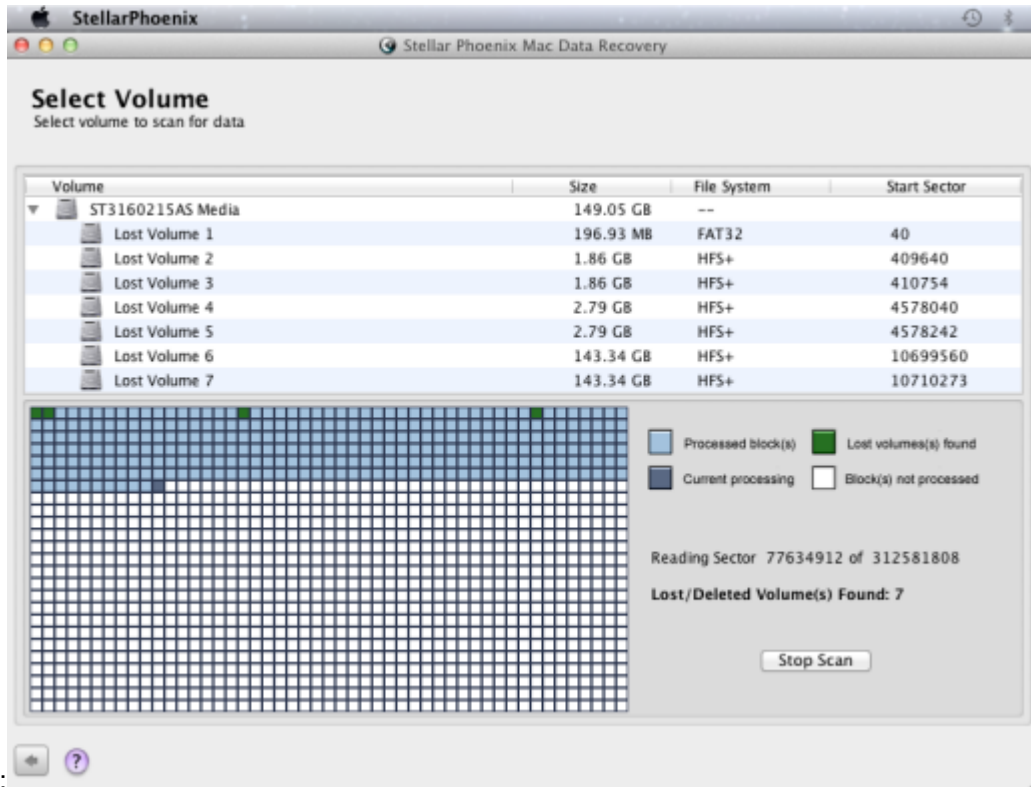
StellarPhoenix

Stellar Phoenix Mac Data Recovery

Select Volume
Select volume to scan for data

| Volume | Size | File System | Start Sector |
|---|---|---|---|
| ST3160215AS Media | 149.05 GB | -- | |
| Lost Volume 1 | 196.93 MB | FAT32 | 40 |
| Lost Volume 2 | 1.86 GB | HFS+ | 409640 |
| Lost Volume 3 | 1.86 GB | HFS+ | 410754 |
| Lost Volume 4 | 2.79 GB | HFS+ | 4578040 |
| Lost Volume 5 | 2.79 GB | HFS+ | 4578242 |
| Lost Volume 6 | 143.34 GB | HFS+ | 10699560 |
| Lost Volume 7 | 143.34 GB | HFS+ | 10710273 |

Processed block(s)
Lost volumes(s) found
Current processing
Block(s) not processed

Reading Sector 77634912 of 312581808

Lost/Deleted Volume(s) Found: 7

Stop Scan

?